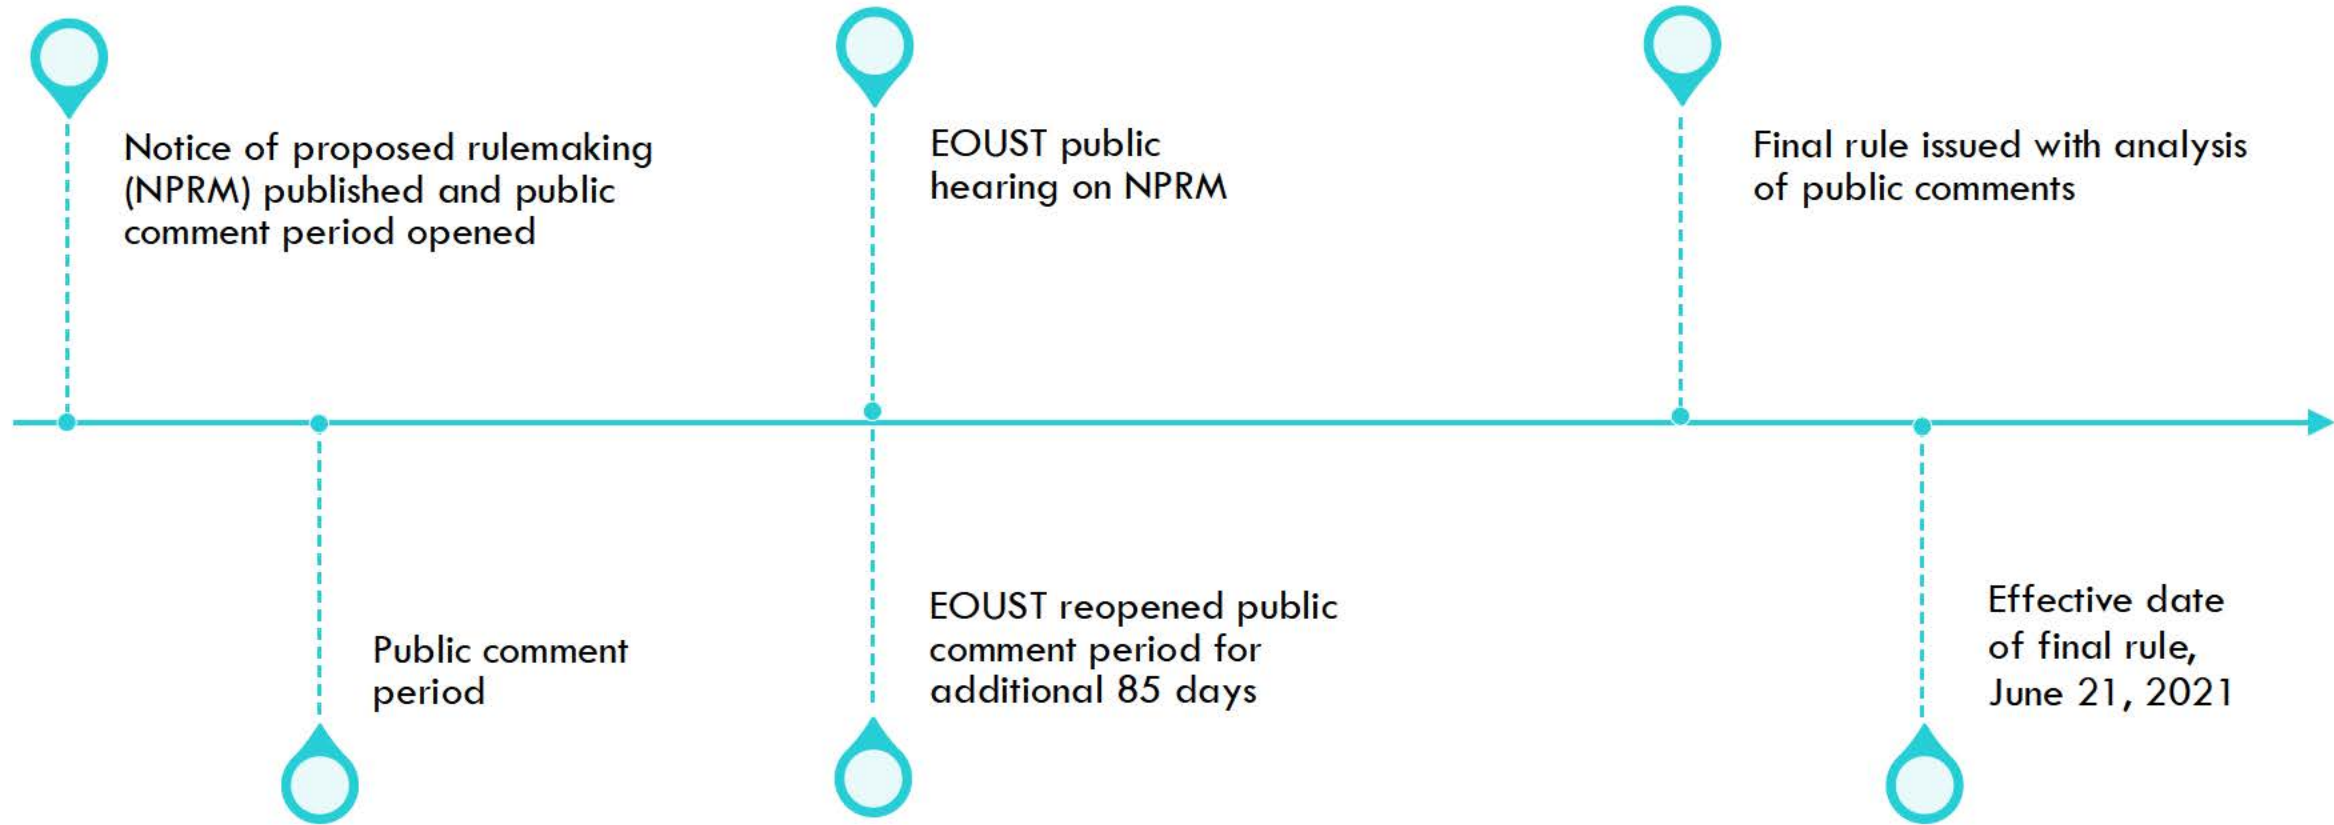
Notice of proposed rulemaking (NPRM) published and public comment period opened

EOUST public hearing on NPRM

Final rule issued with analysis of public comments

Public comment period

EOUST reopened public comment period for additional 85 days

Effective date of final rule, June 21, 2021